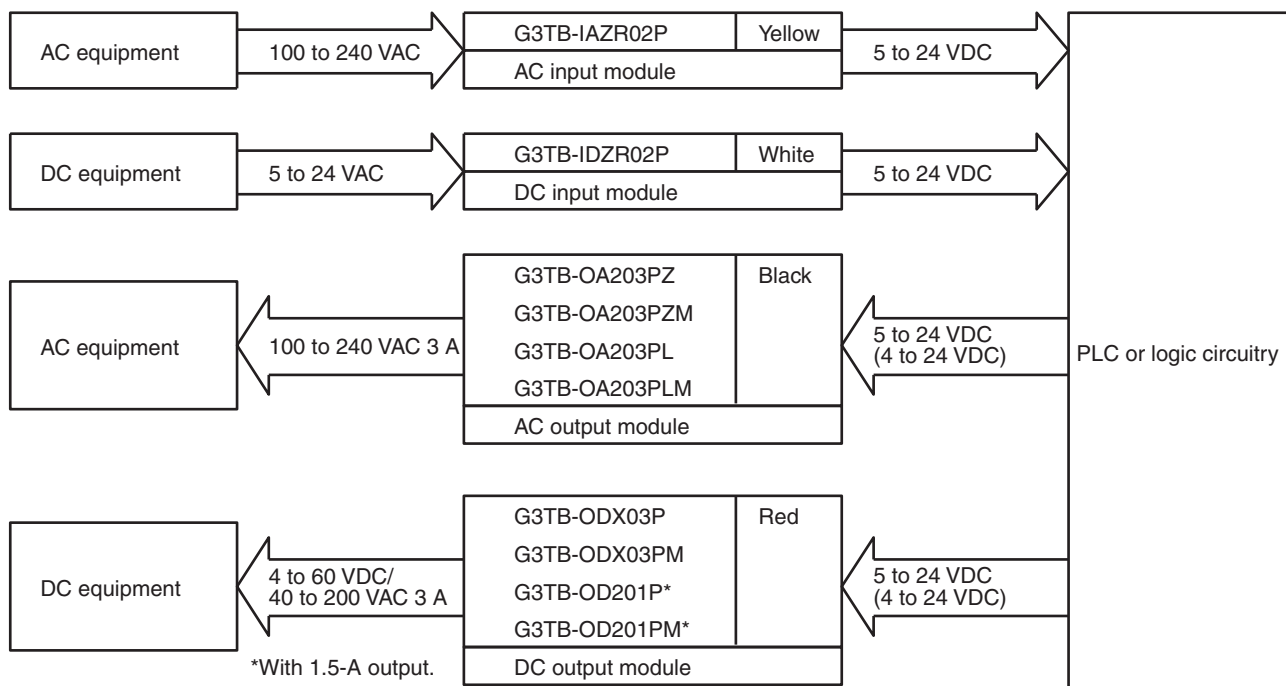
AC equipment

100 to 240 VAC

| G3TB-IAZR02P | Yellow |
|---|---|
| AC input module | |

5 to 24 VDC

DC equipment

5 to 24 VAC

| G3TB-IDZR02P | White |
|---|---|
| DC input module | |

5 to 24 VDC

AC equipment

100 to 240 VAC 3 A

| G3TB-OA203PZ G3TB-OA203PZM G3TB-OA203PL G3TB-OA203PLM | Black |
|---|---|
| AC output module | |

5 to 24 VDC (4 to 24 VDC)

PLC or logic circuitry

DC equipment

4 to 60 VDC/ 40 to 200 VAC 3 A

| G3TB-ODX03P G3TB-ODX03PM G3TB-OD201P* G3TB-OD201PM* | Red |
|---|---|
| DC output module | |

5 to 24 VDC (4 to 24 VDC)

*With 1.5-A output.